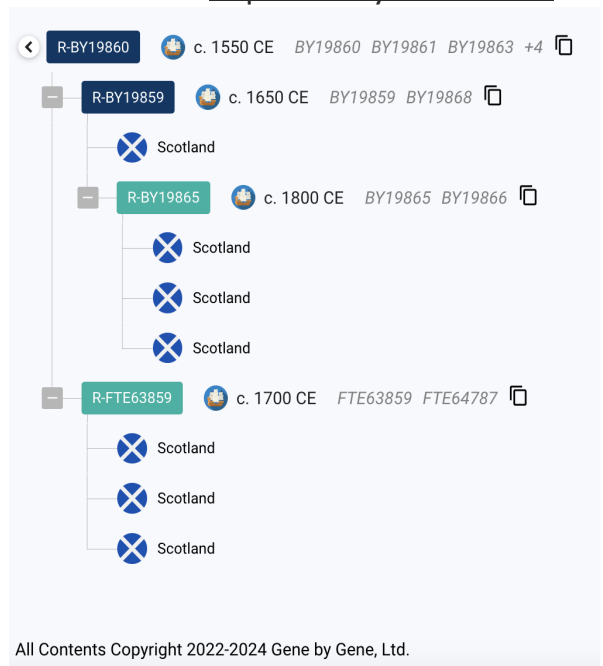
R-BY19860 c. 1550 CE BY19860 BY19861 BY19863 +4

R-BY19859 c. 1650 CE BY19859 BY19868

Scotland

R-BY19865 c. 1800 CE BY19865 BY19866

Scotland

Scotland

Scotland

R-FTE63859 c. 1700 CE FTE63859 FTE64787

Scotland

Scotland

Scotland

All Contents Copyright 2022-2024 Gene by Gene, Ltd.